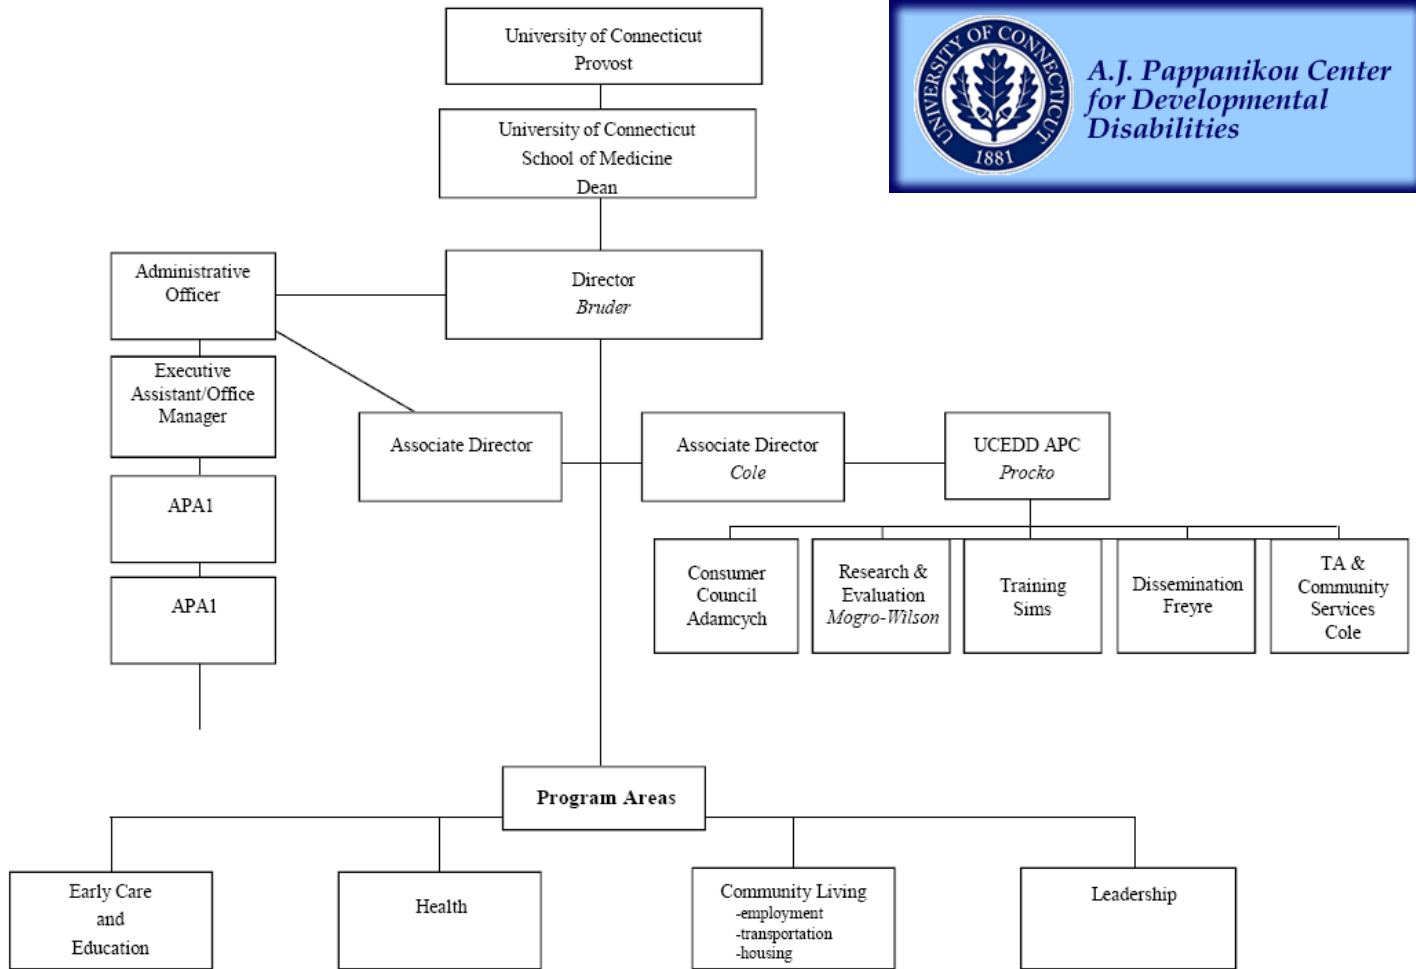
University of Connecticut
Provost

University of Connecticut
School of Medicine
Dean

UNIVERSITY OF CONNECTICUT
1881

A.J. Pappanikou Center for Developmental Disabilities

Administrative Officer

Director
*Bruder*

Executive Assistant/Office Manager

APA1

APA1

Associate Director

Associate Director
*Cole*

UCEDD APC
*Procko*

Consumer Council
Adamcych

Research & Evaluation
*Mogro-Wilson*

Training
Sims

Dissemination
Freyre

TA & Community Services
Cole

**Program Areas**

Early Care and Education

Health

Community Living
-employment
-transportation
-housing

Leadership